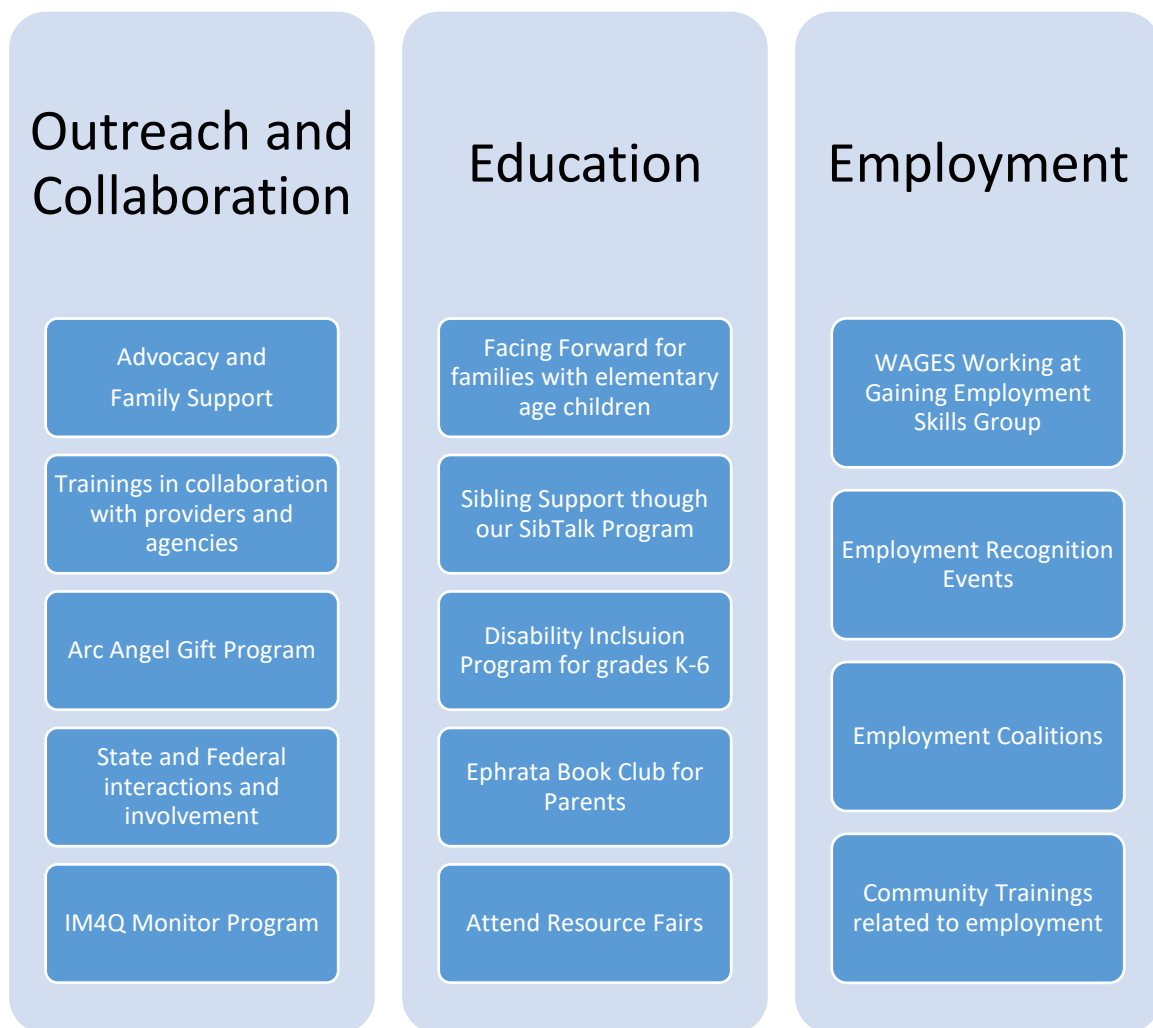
Outreach and Collaboration

Advocacy and Family Support

Trainings in collaboration with providers and agencies

Arc Angel Gift Program

State and Federal interactions and involvement

IM4Q Monitor Program

Education

Facing Forward for families with elementary age children

Sibling Support though our SibTalk Program

Disability Inclsuion Program for grades K-6

Ephrata Book Club for Parents

Attend Resource Fairs

Employment

WAGES Working at Gaining Employment Skills Group

Employment Recognition Events

Employment Coalitions

Community Trainings related to employment